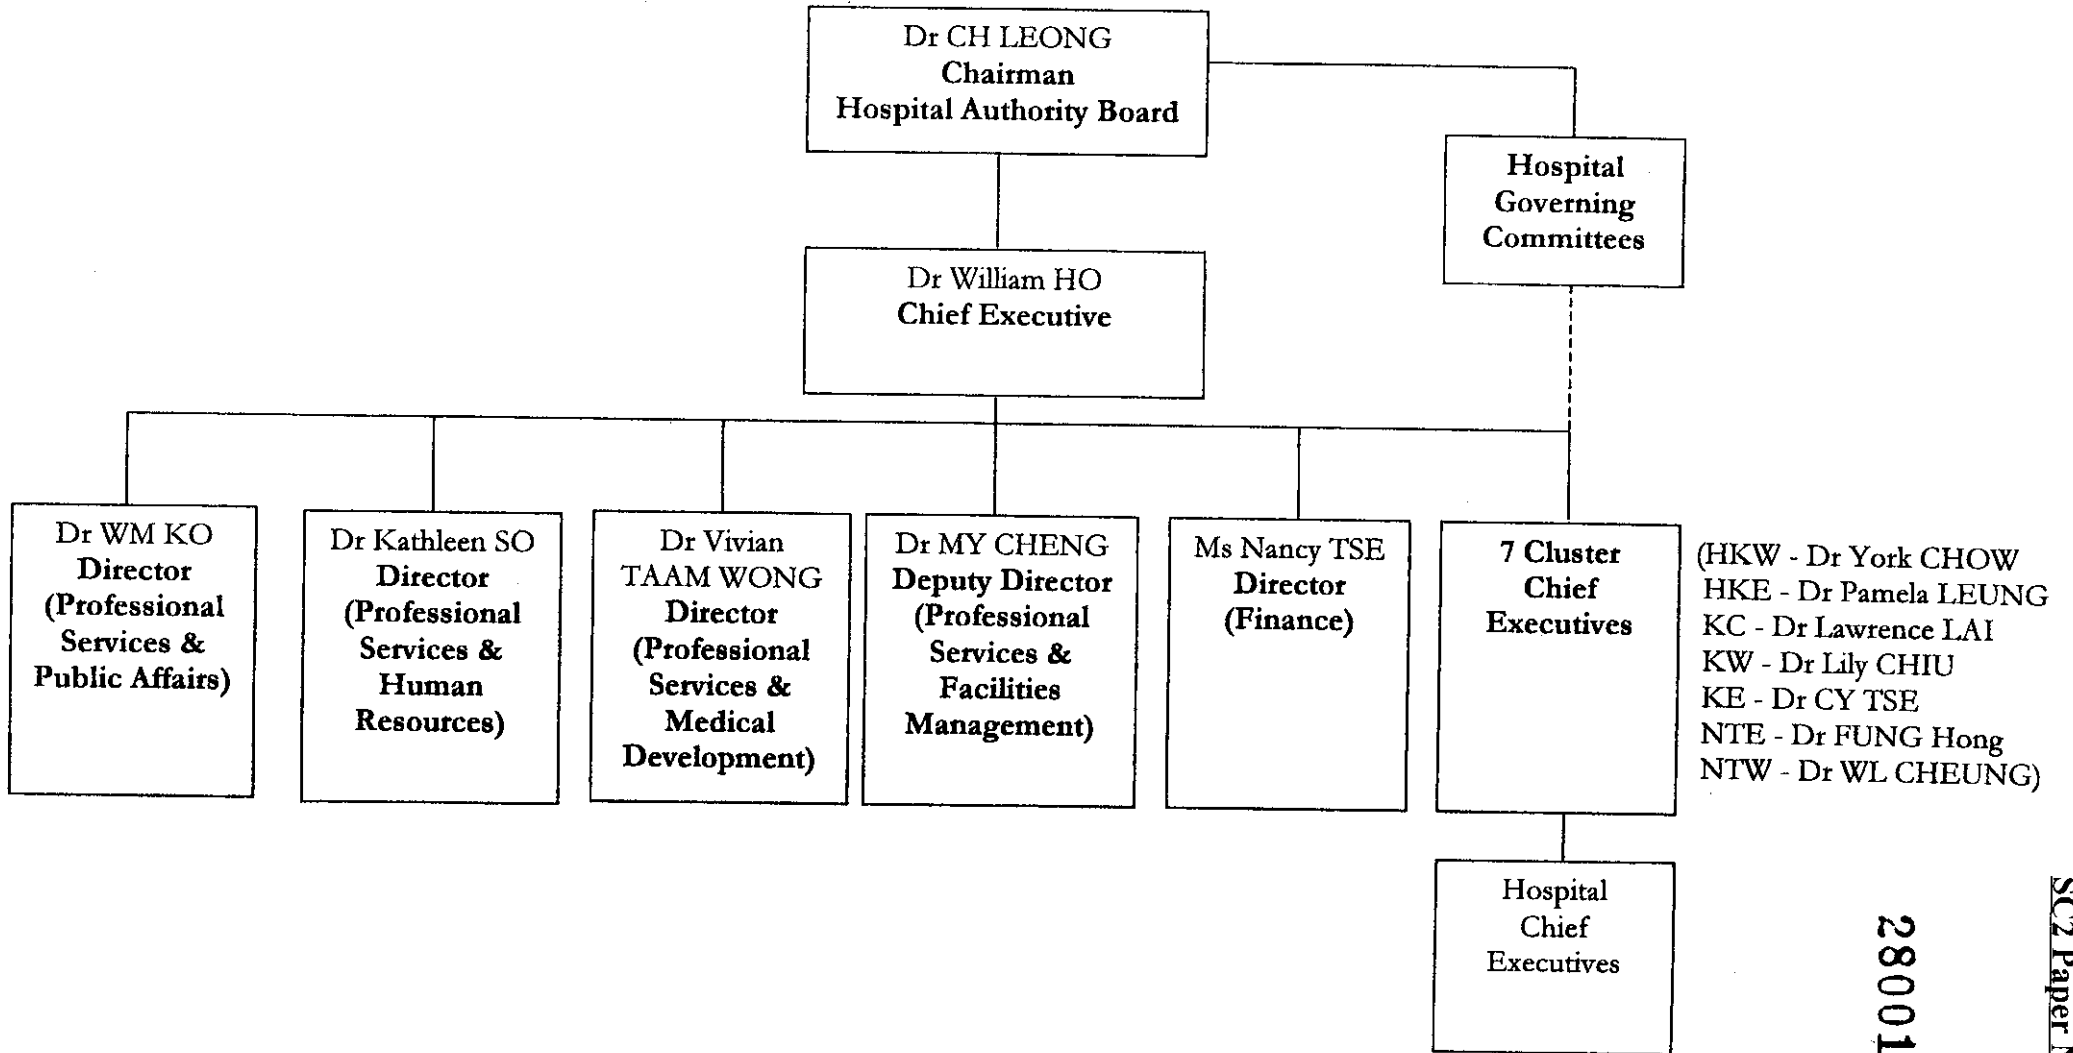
Dr CH LEONG
Chairman
Hospital Authority Board

Hospital Governing Committees

Dr William HO
Chief Executive

Dr WM KO
Director
(Professional Services & Public Affairs)

Dr Kathleen SO
Director
(Professional Services & Human Resources)

Dr Vivian TAAM WONG
Director
(Professional Services & Medical Development)

Dr MY CHENG
Deputy Director
(Professional Services & Facilities Management)

Ms Nancy TSE
Director
(Finance)

7 Cluster Chief Executives

(HKW - Dr York CHOW
HKE - Dr Pamela LEUNG
KC - Dr Lawrence LAI
KW - Dr Lily CHIU
KE - Dr CY TSE
NTE - Dr FUNG Hong
NTW - Dr WL CHEUNG)

Hospital Chief Executives

28001

SC2 Paper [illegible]